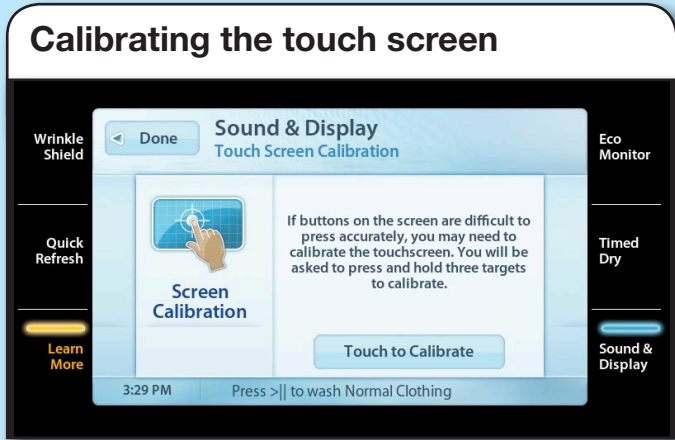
Calibrating the touch screen

Wrinkle Shield

Quick Refresh

Learn More

Done

Sound & Display
Touch Screen Calibration

Screen Calibration

If buttons on the screen are difficult to press accurately, you may need to calibrate the touchscreen. You will be asked to press and hold three targets to calibrate.

Touch to Calibrate

3:29 PM

Press >|| to wash Normal Clothing

Eco Monitor

Timed Dry

Sound & Display